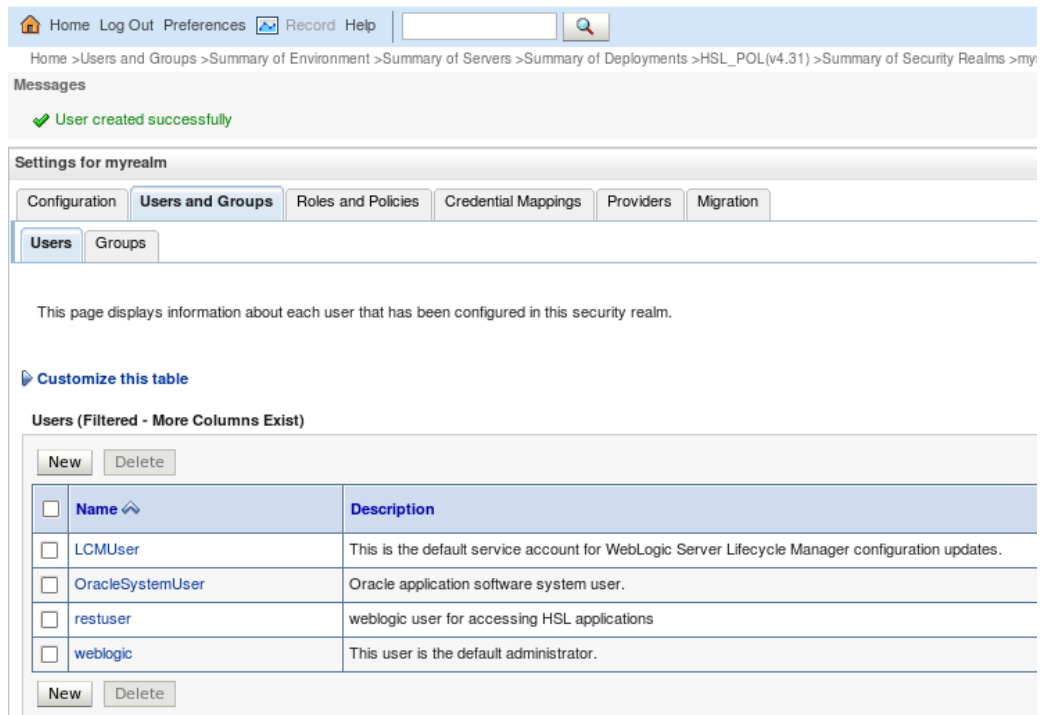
Home Log Out Preferences Record Help

Home >Users and Groups >Summary of Environment >Summary of Servers >Summary of Deployments >HSL_POL(v4.31) >Summary of Security Realms >my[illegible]

Messages

User created successfully

Settings for myrealm

Configuration | Users and Groups | Roles and Policies | Credential Mappings | Providers | Migration

Users | Groups

This page displays information about each user that has been configured in this security realm.

Customize this table

Users (Filtered - More Columns Exist)

New Delete

| | Name | Description |
|---|---|---|
| | LCMUser | This is the default service account for WebLogic Server Lifecycle Manager configuration updates. |
| | OracleSystemUser | Oracle application software system user. |
| | restuser | weblogic user for accessing HSL applications |
| | weblogic | This user is the default administrator. |

New Delete